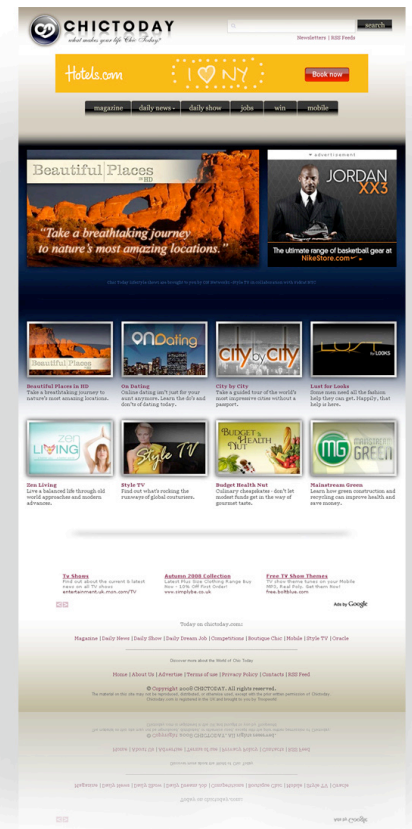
CHICTODAY
what makes your life Chic Today?

search

Newsletters | RSS Feeds

Hotels.com

I ♥ NY

Book now

magazine | daily news | daily show | jobs | win | mobile

Beautiful Places in HD

"Take a breathtaking journey to nature's most amazing locations."

advertisement

JORDAN XX3

The ultimate range of basketball gear at NikeStore.com

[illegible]

Beautiful Places

Beautiful Places In HD
Take a breathtaking journey to nature's most amazing locations.

On Dating

On Dating
Online dating isn't just for your aunt anymore. Learn the do's and don'ts of dating today.

city by city

City by City
Take a guided tour of the world's most impressive cities without a passport.

LUST for LOOKS

Lust for Looks
Some men need all the fashion help they can get. Happily, that help is here.

zen LIVING

Zen Living
Live a balanced life through old world approaches and modern advances.

Style TV

Style TV
Find out what's rocking the runways of global couturiers.

BUDGET & HEALTH NUT

Budget Health Nut
Culinary cheapskate - don't let modest funds get in the way of gourmet taste.

MG MAINSTREAM GREEN

Mainstream Green
Learn how green construction and recycling can improve health and save money.

Tv Shows
Find out about the current & latest news on all TV shows
entertainment.uk.msn.com/TV

Autumn 2008 Collection
Latest Must Have Clothing Range Buy Now - 10% Off First Order!
www.simplybe.co.uk

Free TV Show Themes
TV show theme tunes on your Mobile MP3, Real Poly. Get them Now!
free.bollblue.com

Ads by Google

Today on chictoday.com:

Magazine | Daily News | Daily Show | Daily Dream Job | Competitions | Boutique Chic | Mobile | Style TV | Oracle

Discover more about the World of Chic Today

Home | About Us | Advertise | Terms of use | Privacy Policy | Contacts | RSS Feed

© Copyright 2008 CHICTODAY. All rights reserved.
The material on this site may not be reproduced, distributed, or otherwise used, except with the prior written permission of Chictoday. Chictoday.com is registered in the US and brought to you by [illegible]